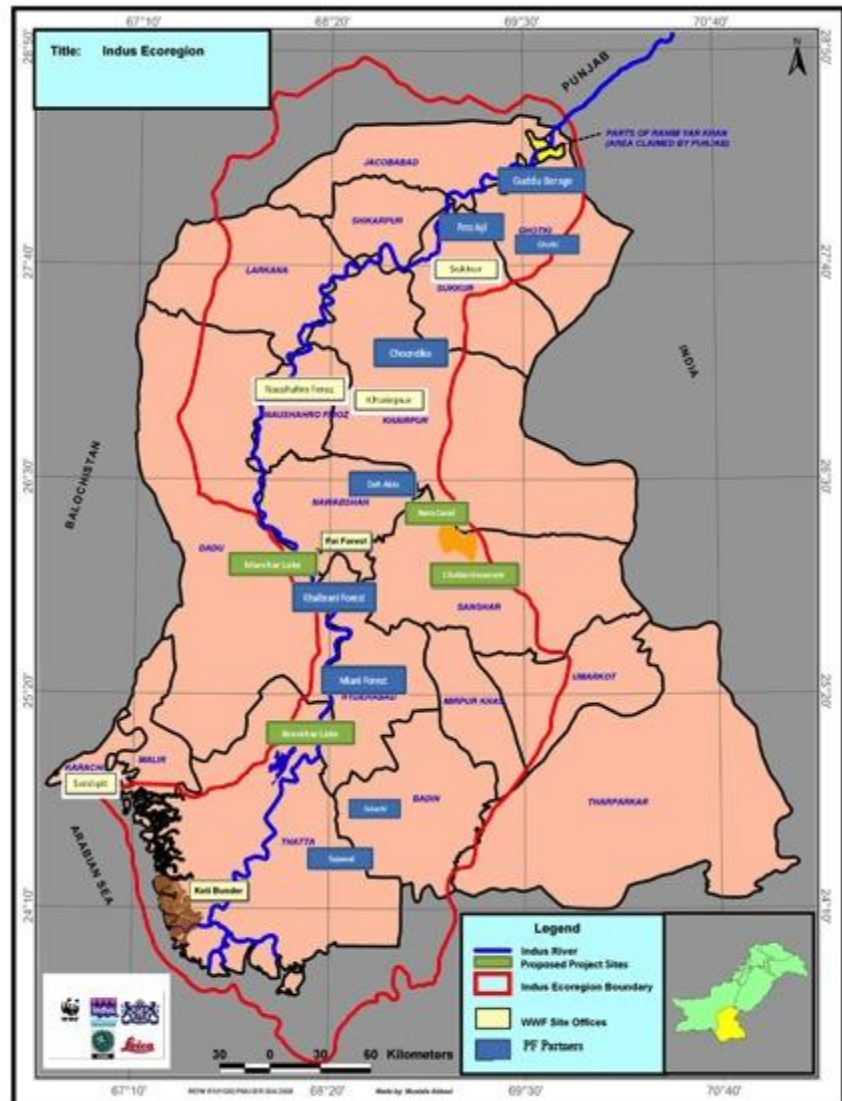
Title: Indus Ecoregion

67°10' 68°20' 69°30' 70°40'

28°50' 27°40' 26°30' 25°20' 24°10'

N

PUNJAB

PARTS OF RAHIM YAR KHAN (AREA CLAIMED BY PUNJAB)

JACOBABAD

Guddu Barrage

SHIKARPUR

Pano Aqil

GHOTKI

Ghotki

LARKANA

Sukkur

SUKKUR

Chondko

INDIA

Naushahro Feroz

Khairpur

NAUSHAHRO FEROZ

KHAIRPUR

BALOCHISTAN

Deh Akro

NAWABSHAH

Nara Canal

Pai Forest

DADU

Manchar Lake

Chotiari reservoir

Khebrani Forest

SANGHAR

Miani Forest

HYDERABAD

MIRPUR KHAS

UMARKOT

Keenjhar Lake

KARACHI

MALIR

Sandspit

BADIN

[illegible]

THARPARKAR

ARABIAN SEA

THATTA

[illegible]

Keti Bunder

Legend

Indus River

Proposed Project Sites

Indus Ecoregion Boundary

WWF Site Offices

PF Partners

30 0 30 60 Kilometers

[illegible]

Made by: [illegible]